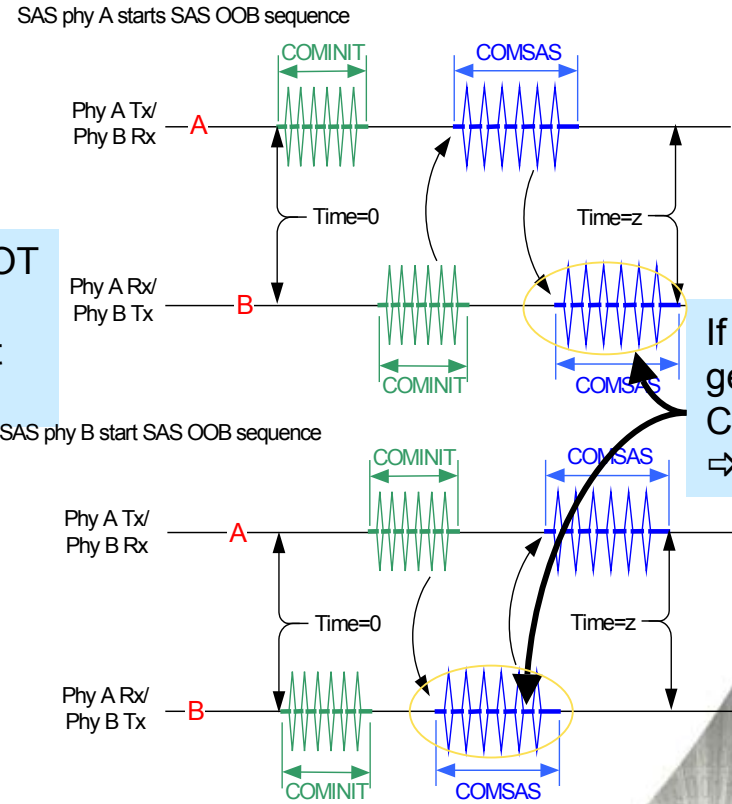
SAS phy A starts SAS OOB sequence

COMINIT

COMSAS

Phy A Tx/ Phy B Rx

A

Time=0

Time=z

OT

t

Phy A Rx/ Phy B Tx

B

COMINIT

COMSAS

If

ge

C

⇨

SAS phy B start SAS OOB sequence

COMINIT

COMSAS

Phy A Tx/ Phy B Rx

A

Time=0

Time=z

Phy A Rx/ Phy B Tx

B

COMINIT

COMSAS